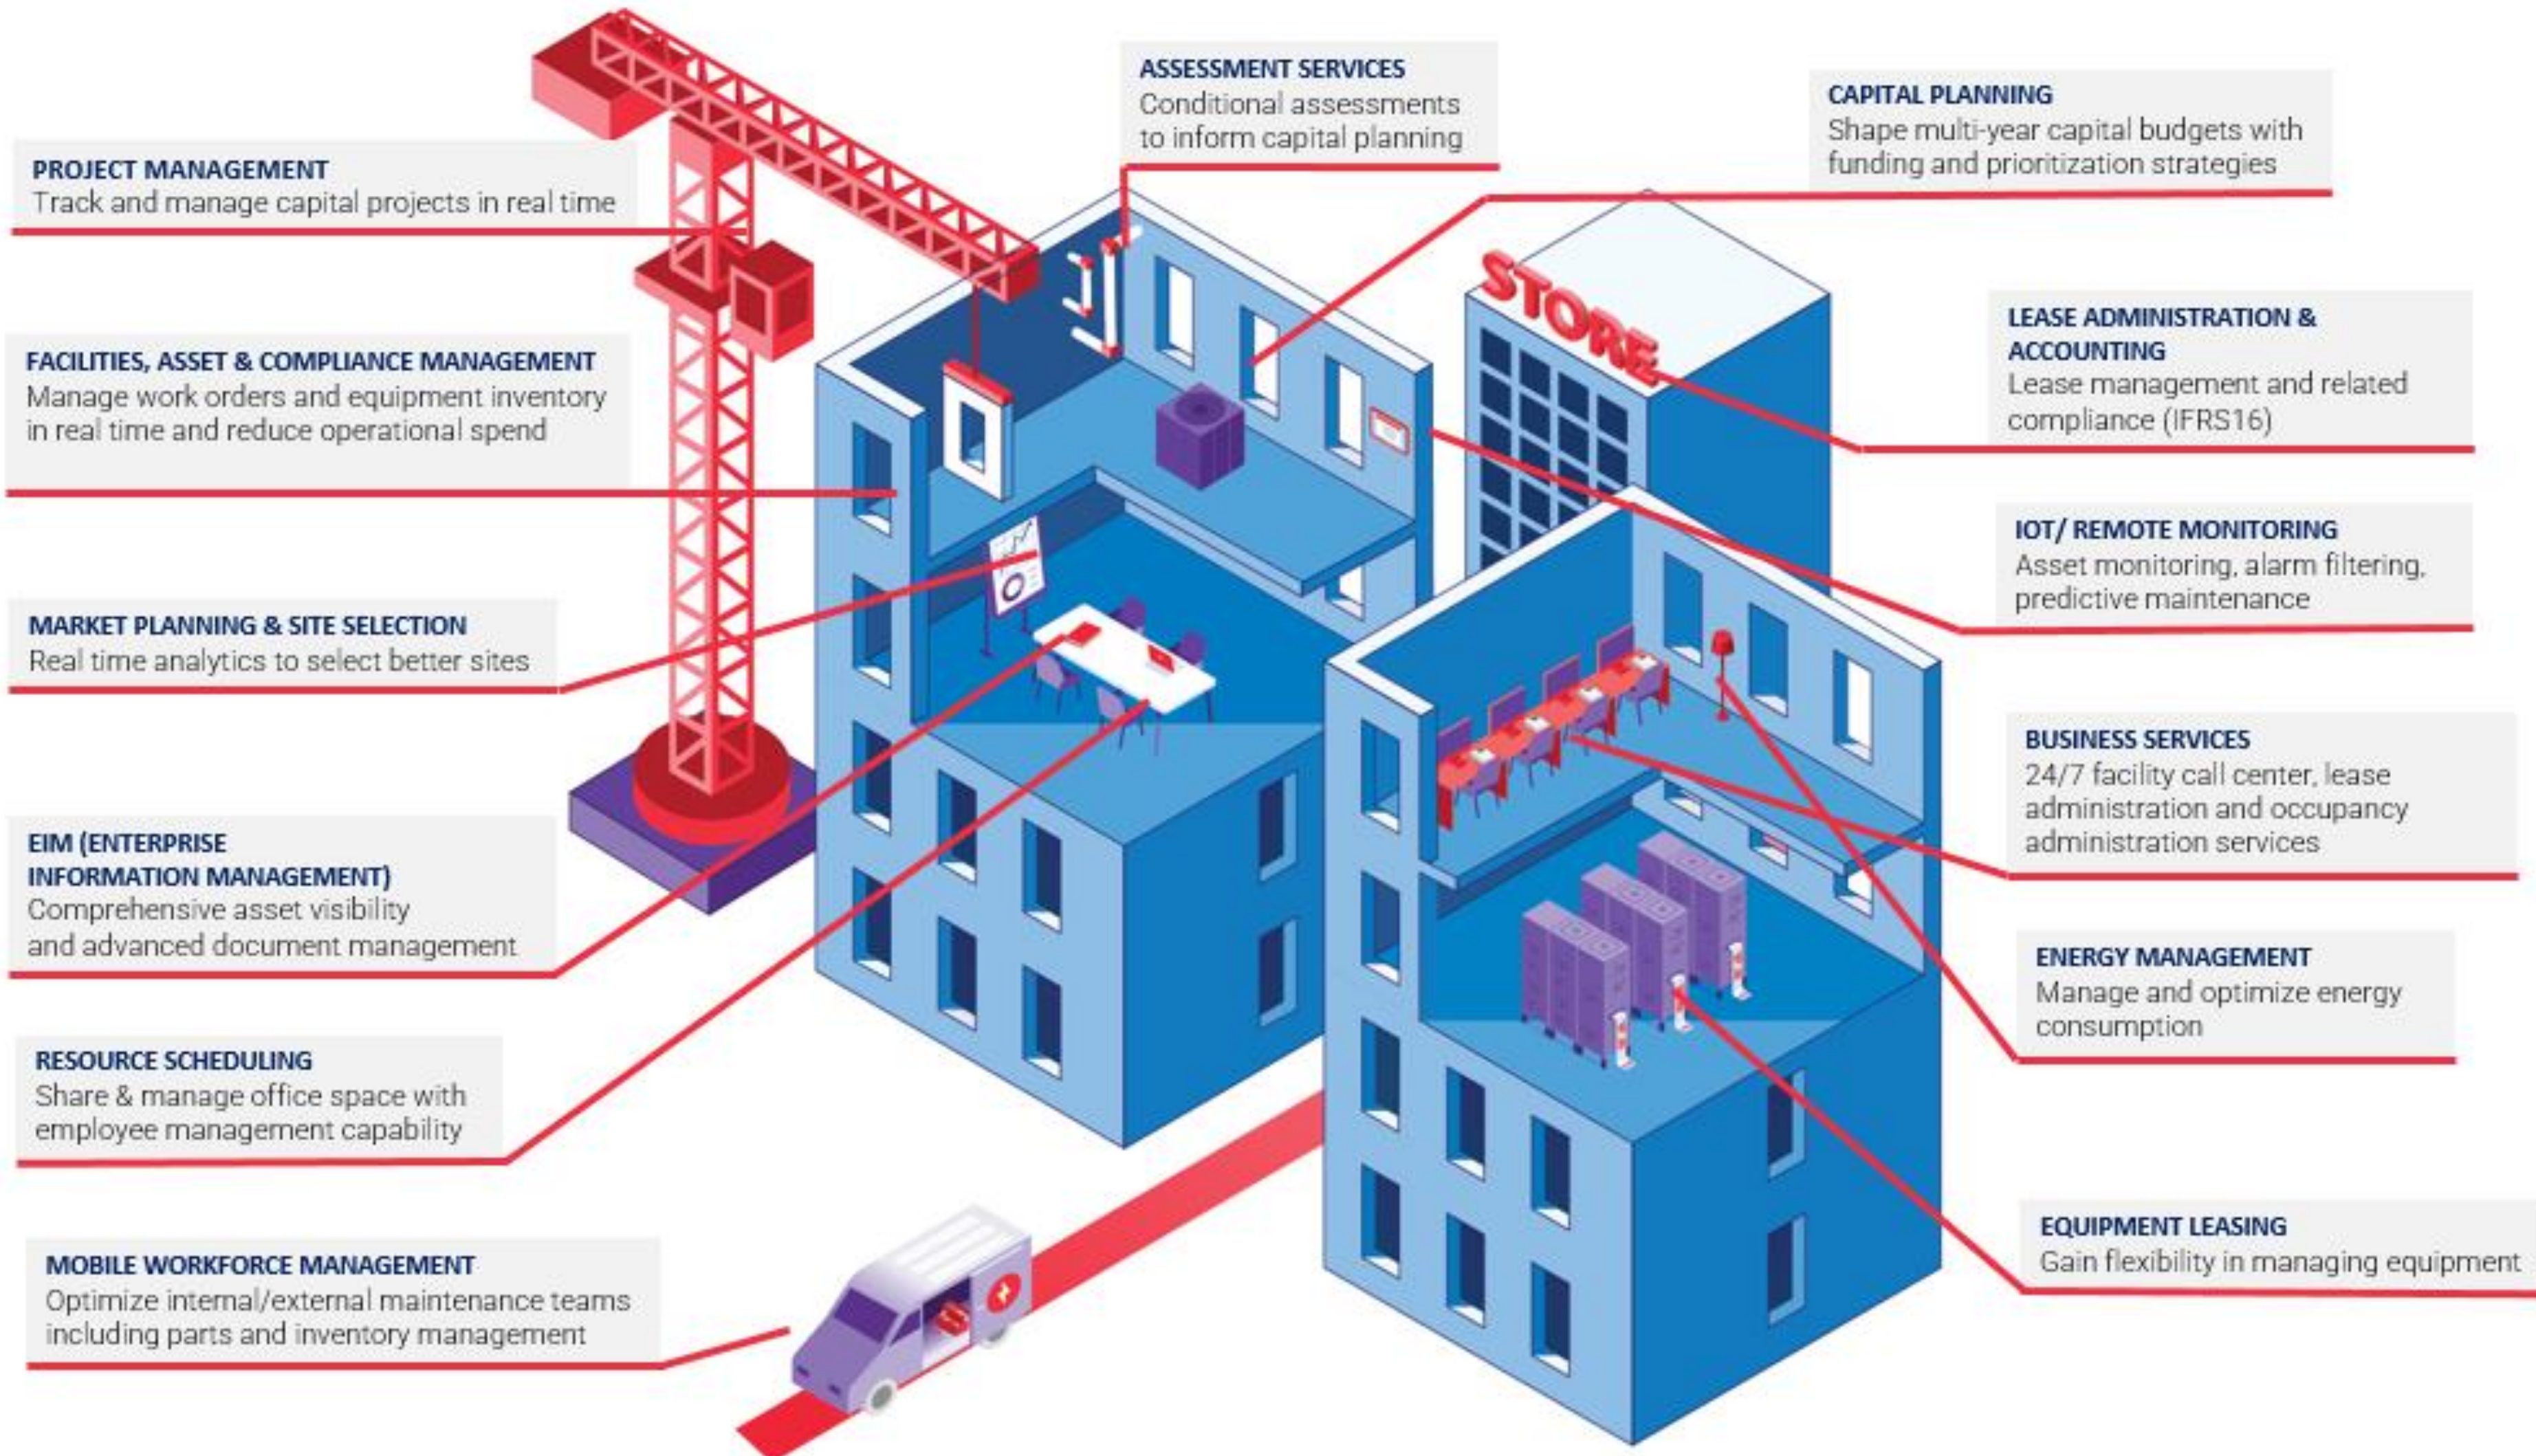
PROJECT MANAGEMENT
Track and manage capital projects in real time

FACILITIES, ASSET & COMPLIANCE MANAGEMENT
Manage work orders and equipment inventory in real time and reduce operational spend

MARKET PLANNING & SITE SELECTION
Real time analytics to select better sites

EIM (ENTERPRISE INFORMATION MANAGEMENT)
Comprehensive asset visibility and advanced document management

RESOURCE SCHEDULING
Share & manage office space with employee management capability

MOBILE WORKFORCE MANAGEMENT
Optimize internal/external maintenance teams including parts and inventory management

ASSESSMENT SERVICES
Conditional assessments to inform capital planning

CAPITAL PLANNING
Shape multi-year capital budgets with funding and prioritization strategies

STORE

LEASE ADMINISTRATION & ACCOUNTING
Lease management and related compliance (IFRS16)

IOT/ REMOTE MONITORING
Asset monitoring, alarm filtering, predictive maintenance

BUSINESS SERVICES
24/7 facility call center, lease administration and occupancy administration services

ENERGY MANAGEMENT
Manage and optimize energy consumption

EQUIPMENT LEASING
Gain flexibility in managing equipment